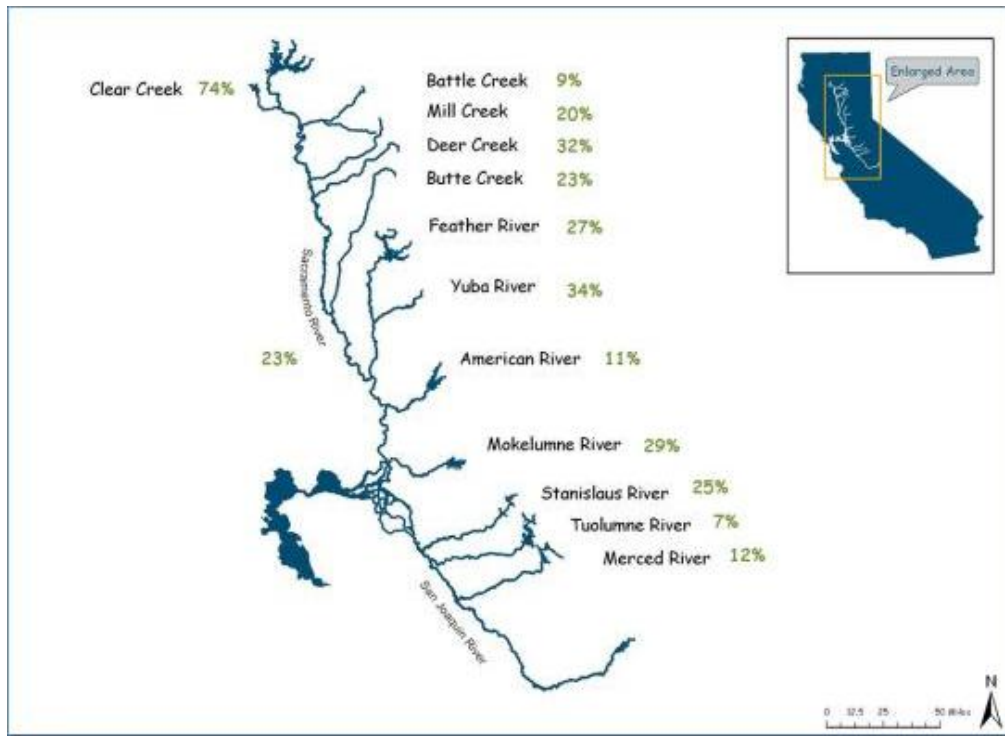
Enlarged Area

Clear Creek 74%

Battle Creek 9%

Mill Creek 20%

Deer Creek 32%

Butte Creek 23%

Feather River 27%

Yuba River 34%

Sacramento River

23%

American River 11%

Mokelumne River 29%

Stanislaus River 25%

Tuolumne River 7%

Merced River 12%

San Joaquin River

0 12.5 25 50 Miles

N